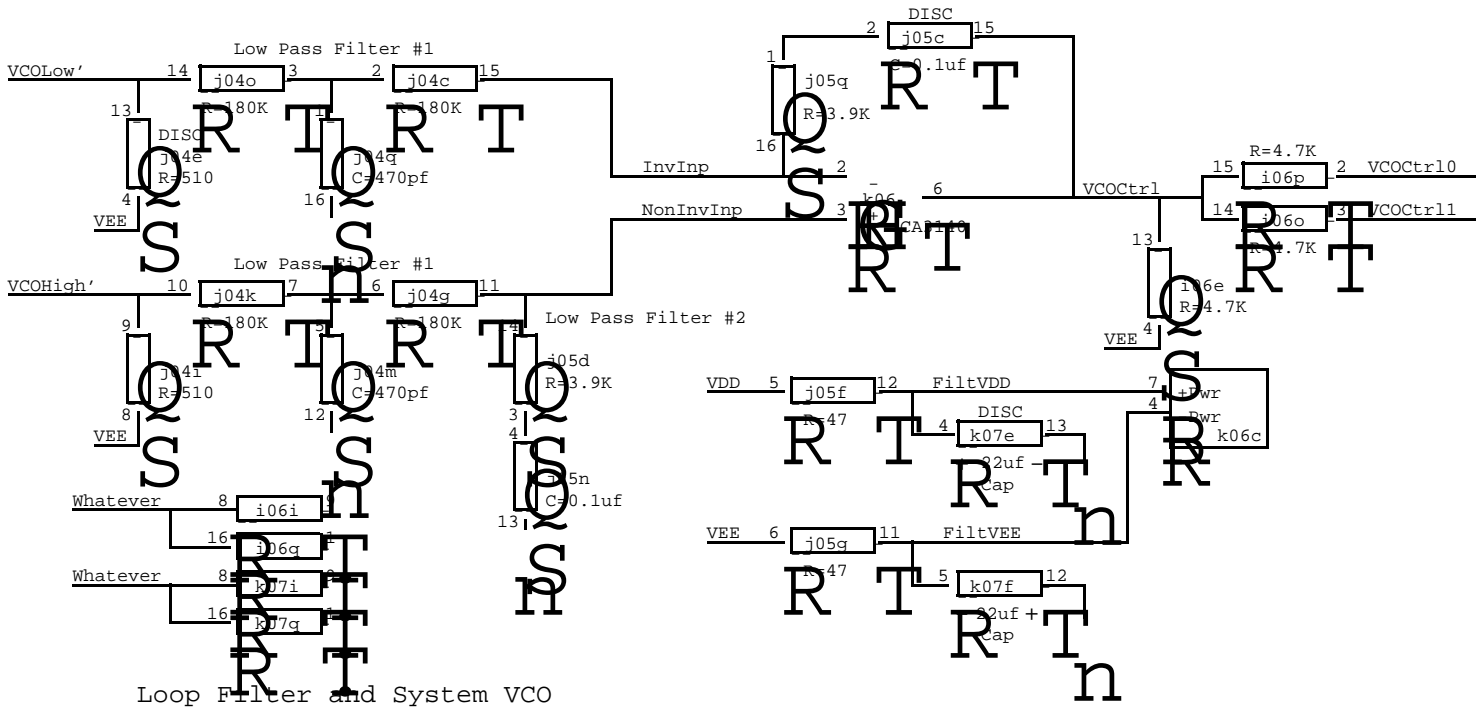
Low Pass Filter #1

VCOLow' 14 j04o 3 2 j04c 15

R=180K R=180K

13 DISC j04e R=510 4 VEE

1 j04q C=470pf 16

R T R T

Q S Q S n

Low Pass Filter #1

VCOHigh' 10 j04k 7 6 j04g 11

R=180K R=180K

9 j04i R=510 8 VEE

5 j04m C=470pf 12

R T R T

Q S Q S n

Low Pass Filter #2

14 j05d R=3.9K 3

4 j05n C=0.1uf 13

Q S Q S n

Whatever 8 i06i 9

16 i06q 1

Whatever 8 k07i 9

16 k07q 1

R T R T R T

Loop Filter and System VCO

2 DISC j05c 15 C=0.1uf

1 j05q R=3.9K 16

R T Q S

InvInp 2 - k06 6

NonInvInp 3 + CA3140

R T R

VCOCtrl

R=4.7K 15 i06p 2 VCOCtrl0

14 i06o 3 VCOCtrl1 R=4.7K

R T R T

13 i06e R=4.7K 4 VEE

Q S

VDD 5 j05f 12 FiltVDD R=47

R T

4 DISC k07e 13 22uf - Cap

R T n

7 +Pwr 4 -Pwr k06c

R

VEE 6 j05g 11 FiltVEE R=47

R T

5 k07f 12 22uf + Cap

R T n